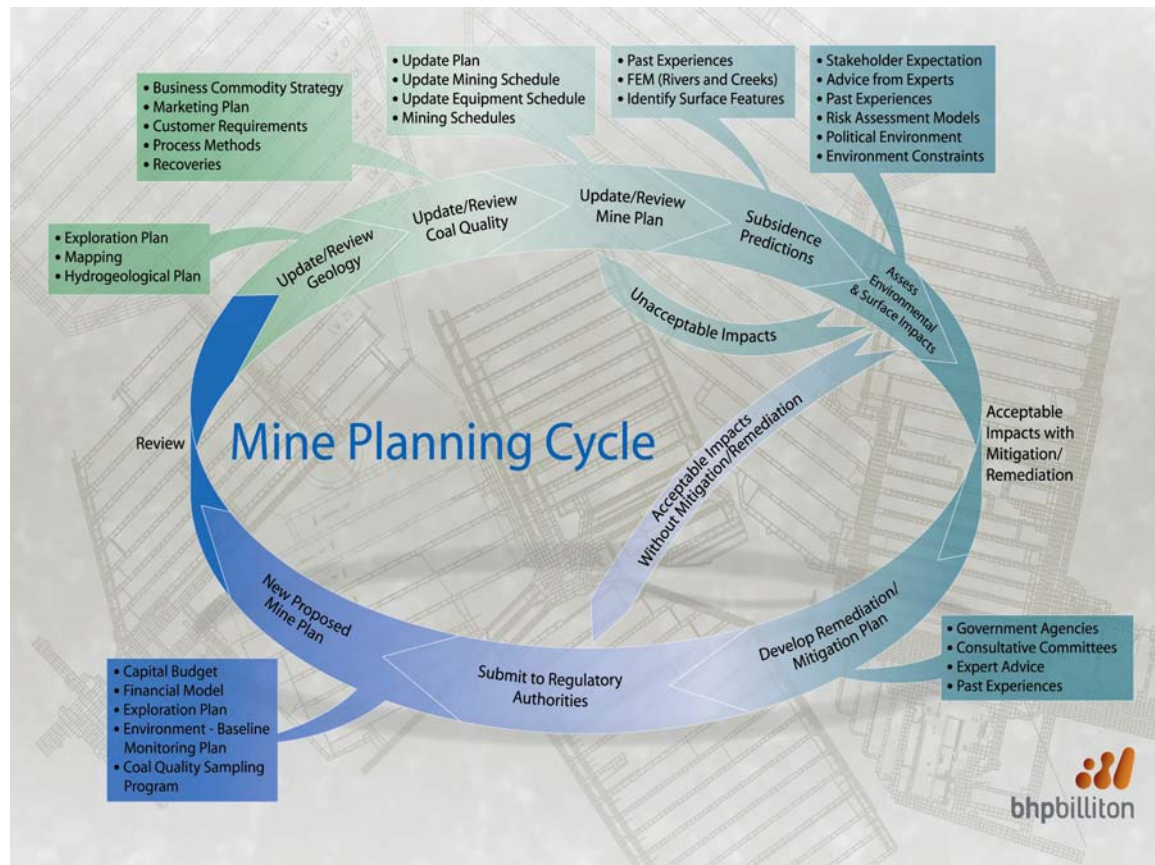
• Update Plan
• Update Mining Schedule
• Update Equipment Schedule
• Mining Schedules

• Past Experiences
• FEM (Rivers and Creeks)
• Identify Surface Features

• Stakeholder Expectation
• Advice from Experts
• Past Experiences
• Risk Assessment Models
• Political Environment
• Environment Constraints

• Business Commodity Strategy
• Marketing Plan
• Customer Requirements
• Process Methods
• Recoveries

• Exploration Plan
• Mapping
• Hydrogeological Plan

Update/Review Geology

Update/Review Coal Quality

Update/Review Mine Plan

Subsidence Predictions

Assess Environmental & Surface Impacts

Unacceptable Impacts

Acceptable Impacts with Mitigation/ Remediation

Acceptable Impacts Without Mitigation/Remediation

Review

Mine Planning Cycle

New Proposed Mine Plan

Submit to Regulatory Authorities

Develop Remediation/ Mitigation Plan

• Government Agencies
• Consultative Committees
• Expert Advice
• Past Experiences

• Capital Budget
• Financial Model
• Exploration Plan
• Environment - Baseline Monitoring Plan
• Coal Quality Sampling Program

bhpbilliton